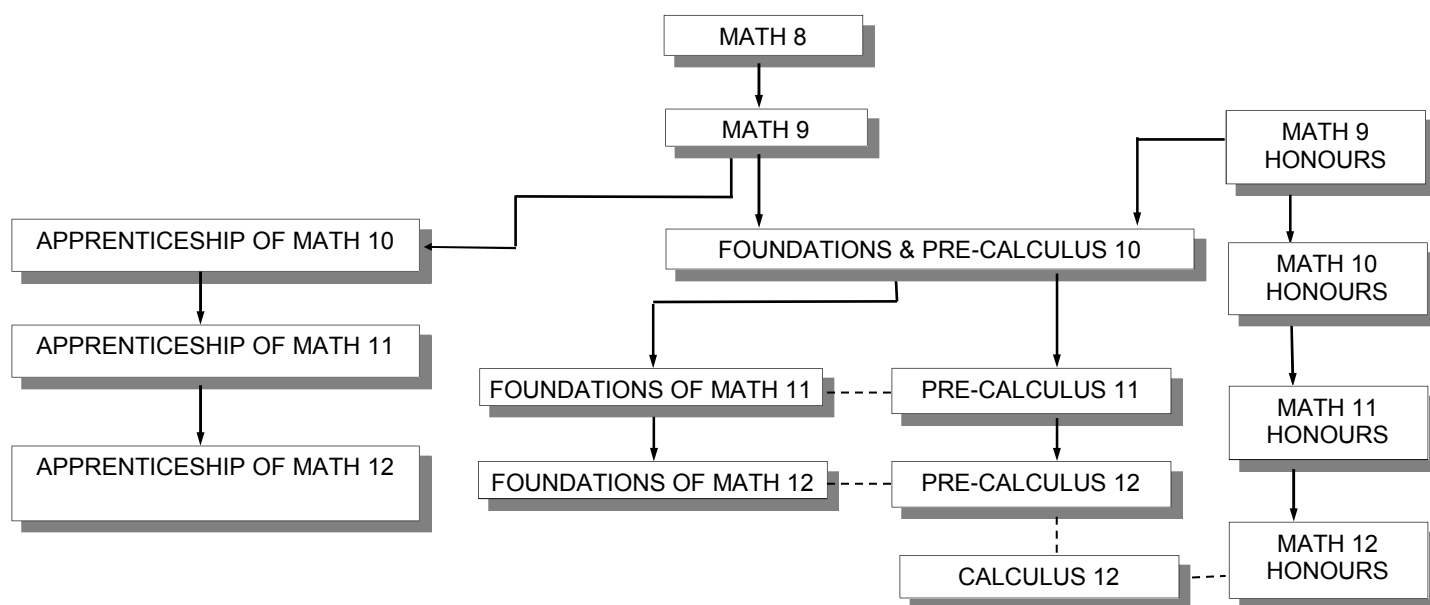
MATH 8

MATH 9

MATH 9 HONOURS

APPRENTICESHIP OF MATH 10

FOUNDATIONS & PRE-CALCULUS 10

MATH 10 HONOURS

APPRENTICESHIP OF MATH 11

FOUNDATIONS OF MATH 11

PRE-CALCULUS 11

MATH 11 HONOURS

APPRENTICESHIP OF MATH 12

FOUNDATIONS OF MATH 12

PRE-CALCULUS 12

CALCULUS 12

MATH 12 HONOURS